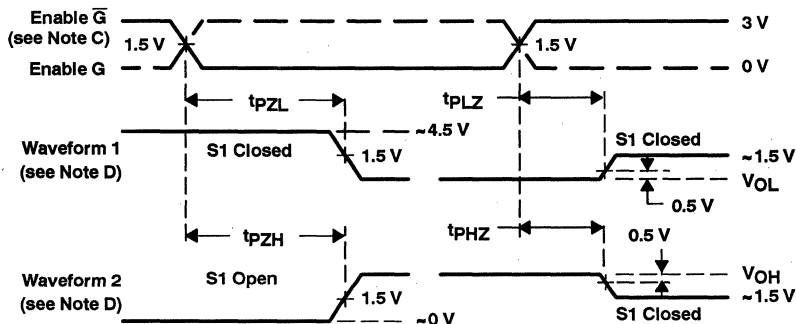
Enable $\overline{G}$
(see Note C)
Enable G
1.5 V
1.5 V
3 V
0 V

$t_{PZL}$
$t_{PLZ}$
~4.5 V
S1 Closed
Waveform 1
(see Note D)
S1 Closed
1.5 V
~1.5 V
$V_{OL}$
0.5 V

$t_{PZH}$
$t_{PHZ}$
0.5 V
Waveform 2
(see Note D)
S1 Open
1.5 V
$V_{OH}$
~1.5 V
~0 V
S1 Closed